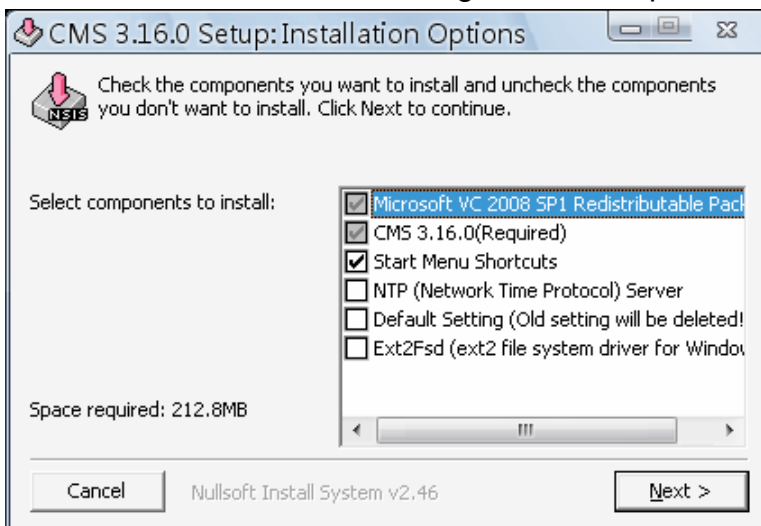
CMS 3.16.0 Setup: Installation Options

Check the components you want to install and uncheck the components you don't want to install. Click Next to continue.

Select components to install:

Microsoft VC 2008 SP1 Redistributable Pack
CMS 3.16.0(Required)
Start Menu Shortcuts
NTP (Network Time Protocol) Server
Default Setting (Old setting will be deleted!
Ext2Fsd (ext2 file system driver for Window

Space required: 212.8MB

Cancel
Nullsoft Install System v2.46
Next >